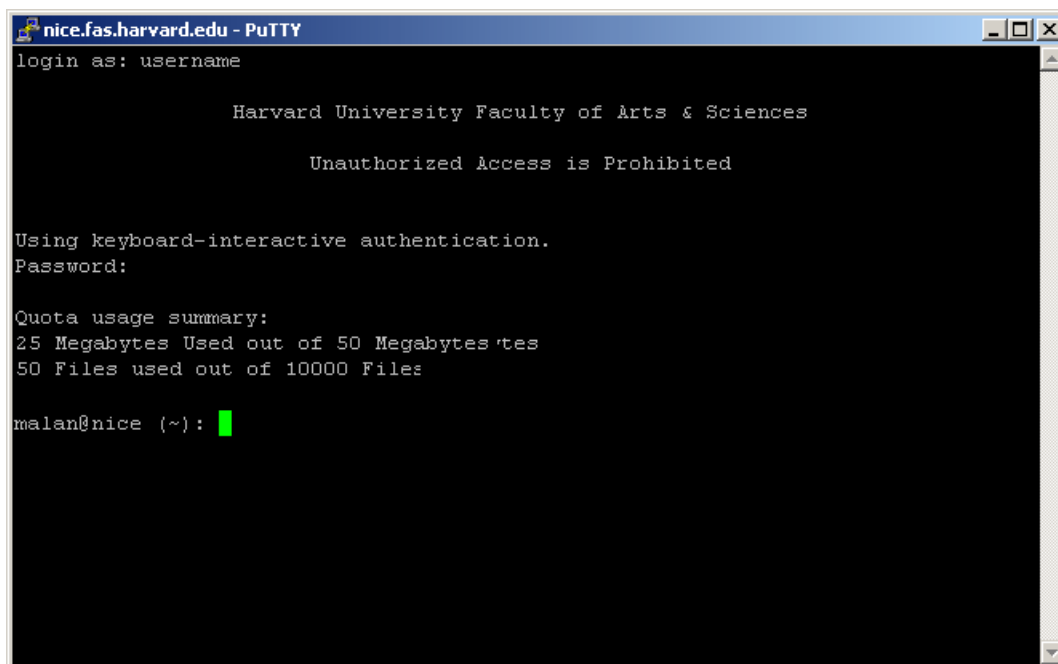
nice.fas.harvard.edu - PuTTY

login as: username

Harvard University Faculty of Arts & Sciences

Unauthorized Access is Prohibited

Using keyboard-interactive authentication.
Password:

Quota usage summary:
25 Megabytes Used out of 50 Megabytes 'tes
50 Files used out of 10000 Files

malan@nice (~):